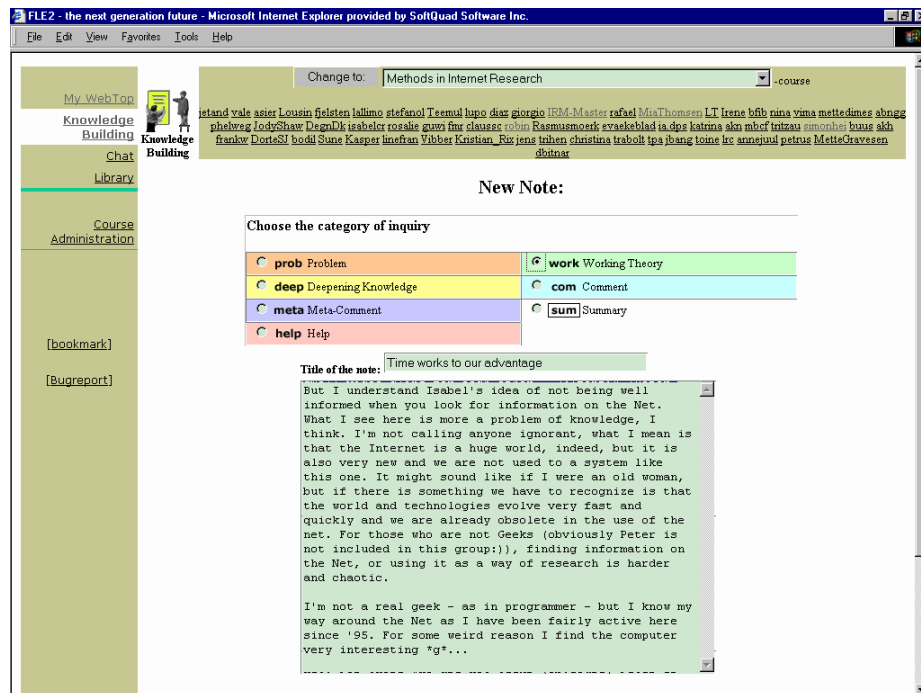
FLE2 - the next generation future - Microsoft Internet Explorer provided by SoftQuad Software Inc.

File Edit View Favorites Tools Help

My WebTop
Knowledge Building
Chat
Library

Course Administration

[bookmark]

[Bugreport]

Knowledge Building

Change to: Methods in Internet Research -course

jetand vale asier Lousin fjelsten lallimo stefanol Teemul lupo diaz giorgio IRM-Master rafael MiaThomsen LT Irene bfib nina vima mettedimes abngg phelweg JodyShaw DegnDk isabelcr rosalie guwi fmr clausec robin Rasmusmoerk evaekeblad ia.dps katrina akn mbcf tritzau simonhei buus akh frankw DorteSJ bodil Sune Kasper linefran Vibber Kristian_Rix jens triben christina trabolt tpa jbang toine lrc annejuul petrus MetteGravesen dbitnar

New Note:

Choose the category of inquiry

| prob Problem | work Working Theory |
|---|---|
| deep Deepening Knowledge | com Comment |
| meta Meta-Comment | sum Summary |
| help Help | |

Title of the note: Time works to our advantage

But I understand Isabel's idea of not being well informed when you look for information on the Net. What I see here is more a problem of knowledge, I think. I'm not calling anyone ignorant, what I mean is that the Internet is a huge world, indeed, but it is also very new and we are not used to a system like this one. It might sound like if I were an old woman, but if there is something we have to recognize is that the world and technologies evolve very fast and quickly and we are already obsolete in the use of the net. For those who are not Geeks (obviously Peter is not included in this group:)), finding information on the Net, or using it as a way of research is harder and chaotic.

I'm not a real geek - as in programmer - but I know my way around the Net as I have been fairly active here since '95. For some weird reason I find the computer very interesting *g*...